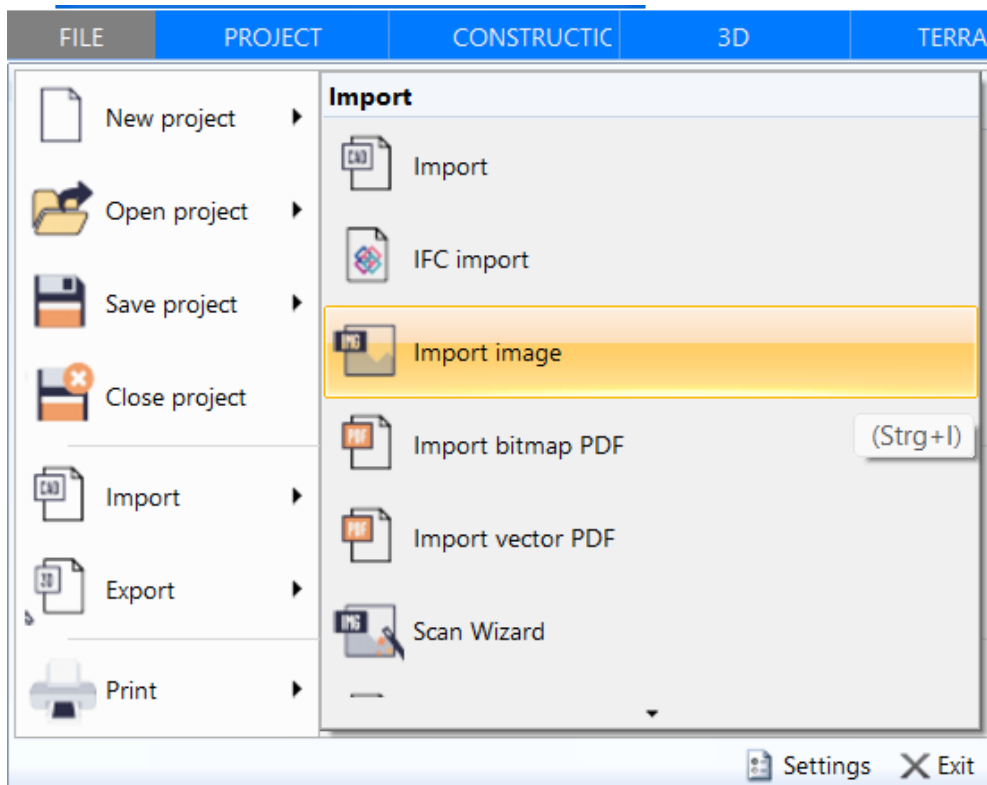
FILE PROJECT CONSTRUCTIC 3D TERRA

New project
Open project
Save project
Close project
Import
Export
Print

Import
CAD Import
IFC import
IMG Import image
PDF Import bitmap PDF
(Strg+I)
PDF Import vector PDF
IMG Scan Wizard

Settings Exit